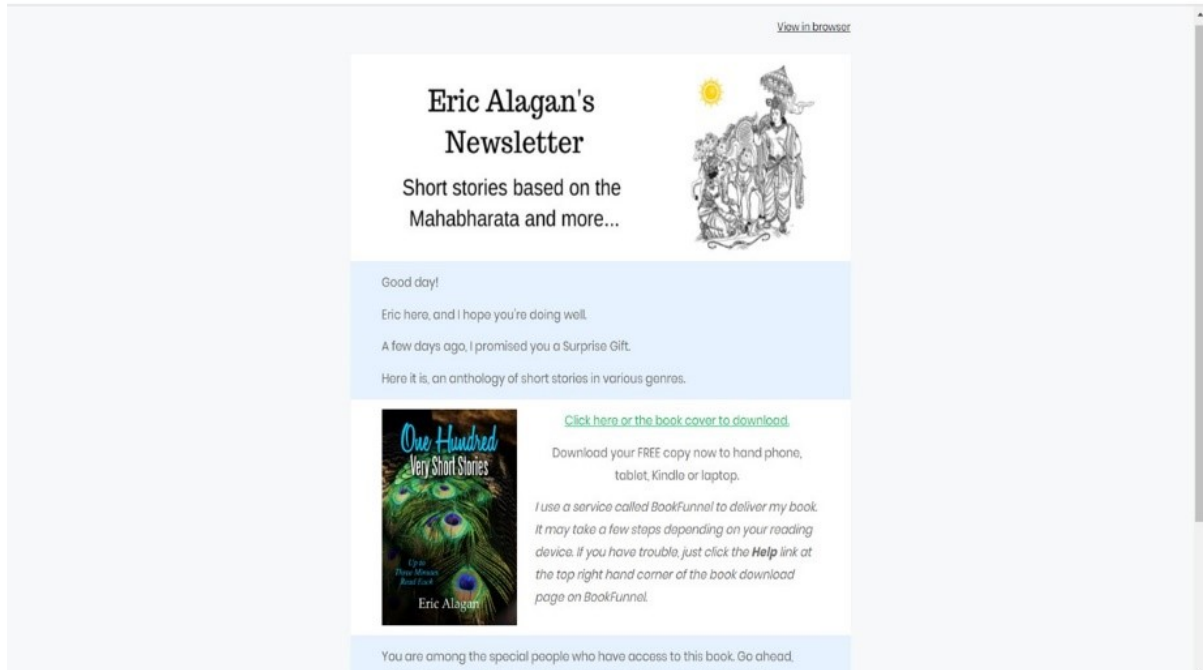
View in browser

Eric Alagan's Newsletter

Short stories based on the Mahabharata and more...

Good day!

Eric here, and I hope you're doing well.

A few days ago, I promised you a Surprise Gift.

Here it is, an anthology of short stories in various genres.

One Hundred Very Short Stories

Up to Three Minutes Read Each

Eric Alagan

Click here or the book cover to download.

Download your FREE copy now to hand phone, tablet, Kindle or laptop.

I use a service called BookFunnel to deliver my book. It may take a few steps depending on your reading device. If you have trouble, just click the **Help** link at the top right hand corner of the book download page on BookFunnel.

You are among the special people who have access to this book. Go ahead,